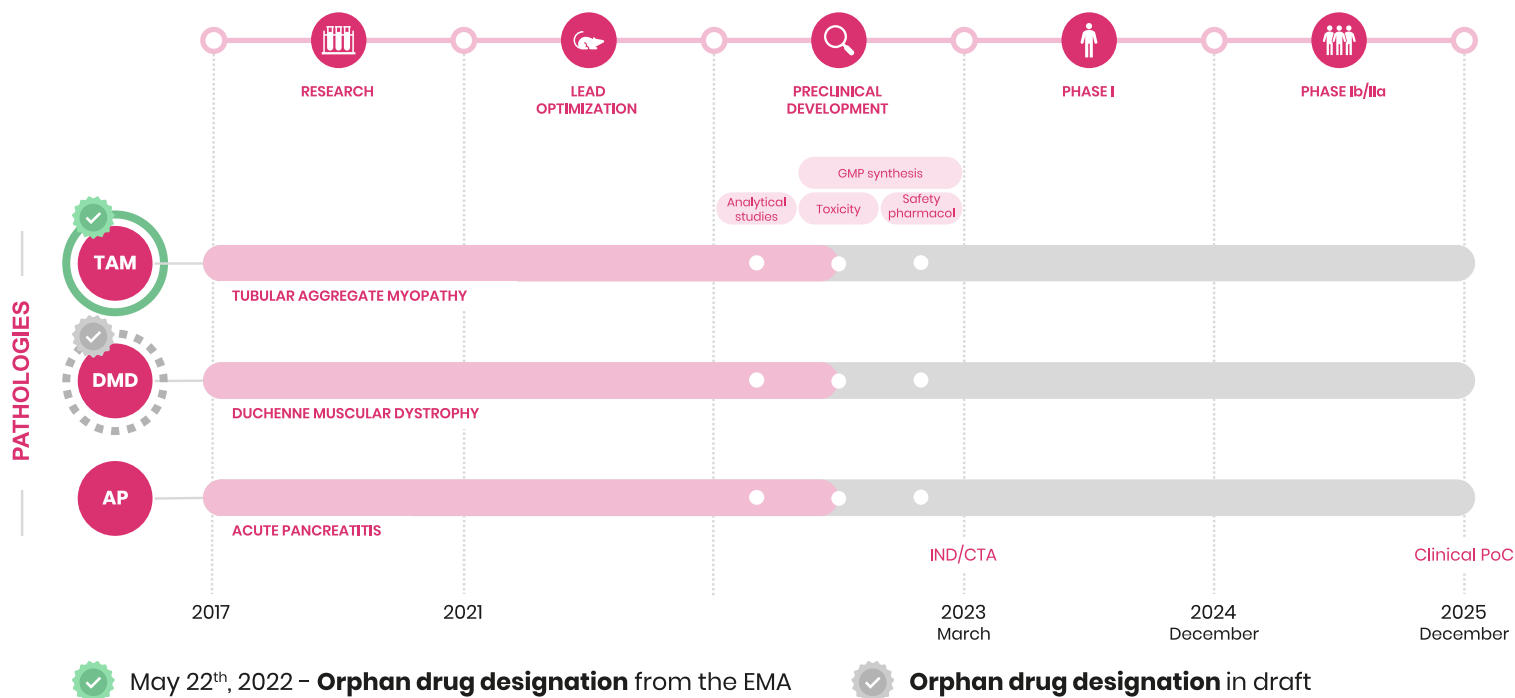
RESEARCH

LEAD OPTIMIZATION

PRECLINICAL DEVELOPMENT

PHASE I

PHASE Ib/IIa

GMP synthesis

Analytical studies

Toxicity

Safety pharmacol

PATHOLOGIES

TAM

TUBULAR AGGREGATE MYOPATHY

DMD

DUCHENNE MUSCULAR DYSTROPHY

AP

ACUTE PANCREATITIS

IND/CTA

Clinical PoC

2017

2021

2023 March

2024 December

2025 December

May 22$^{th}$, 2022 - **Orphan drug designation** from the EMA

**Orphan drug designation** in draft